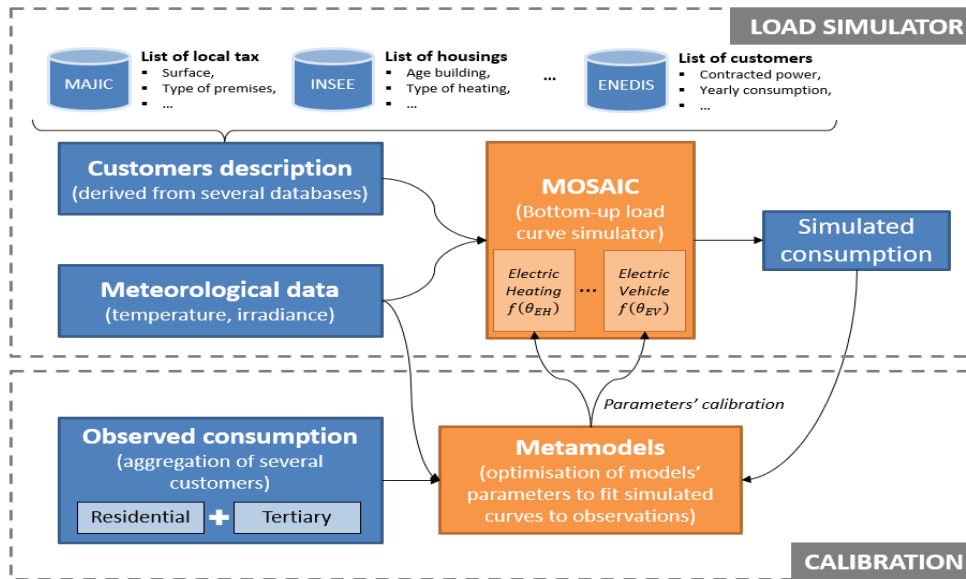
LOAD SIMULATOR

MAJIC

List of local tax
- Surface,
- Type of premises,
- ...

INSEE

List of housings
- Age building,
- Type of heating,
- ...

...

ENEDIS

List of customers
- Contracted power,
- Yearly consumption,
- ...

Customers description
(derived from several databases)

Meteorological data
(temperature, irradiance)

MOSAIC
(Bottom-up load curve simulator)

Electric Heating $f(\theta_{EH})$

...

Electric Vehicle $f(\theta_{EV})$

Simulated consumption

Parameters' calibration

Observed consumption
(aggregation of several customers)

Residential + Tertiary

Metamodels
(optimisation of models' parameters to fit simulated curves to observations)

CALIBRATION